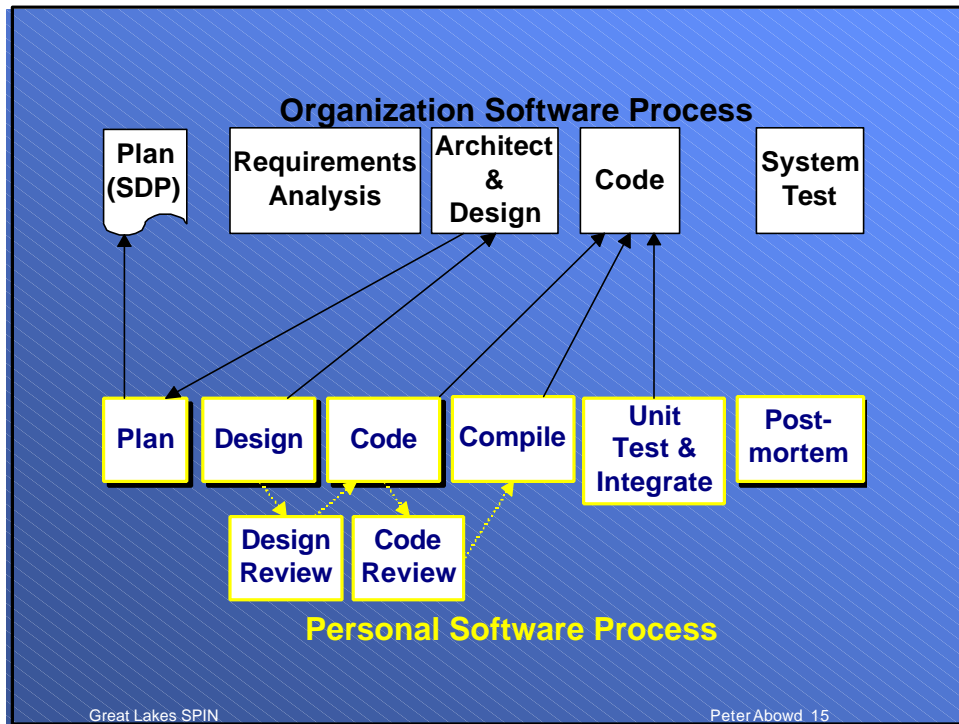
Organization Software Process

Plan (SDP)

Requirements Analysis

Architect & Design

Code

System Test

Plan

Design

Code

Compile

Unit Test & Integrate

Postmortem

Design Review

Code Review

Personal Software Process

Great Lakes SPIN

Peter Abowd 15